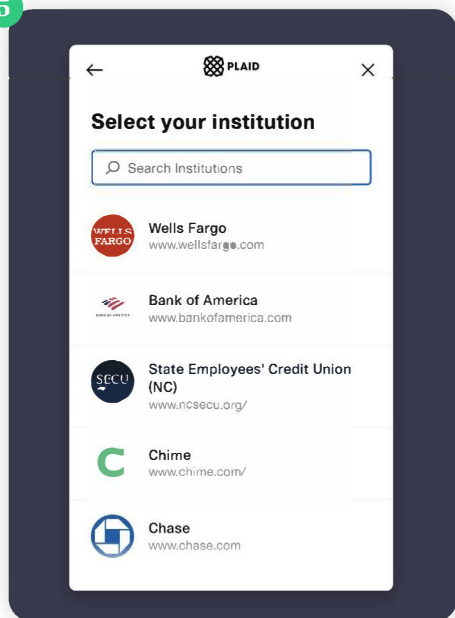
5

←
PLAID
×

Select your institution

Search Institutions

WELLS FARGO
Wells Fargo
www.wellsfargo.com

BANK OF AMERICA
Bank of America
www.bankofamerica.com

SECU
State Employees' Credit Union (NC)
www.ncsecu.org/

C
Chime
www.chime.com/

Chase
www.chase.com